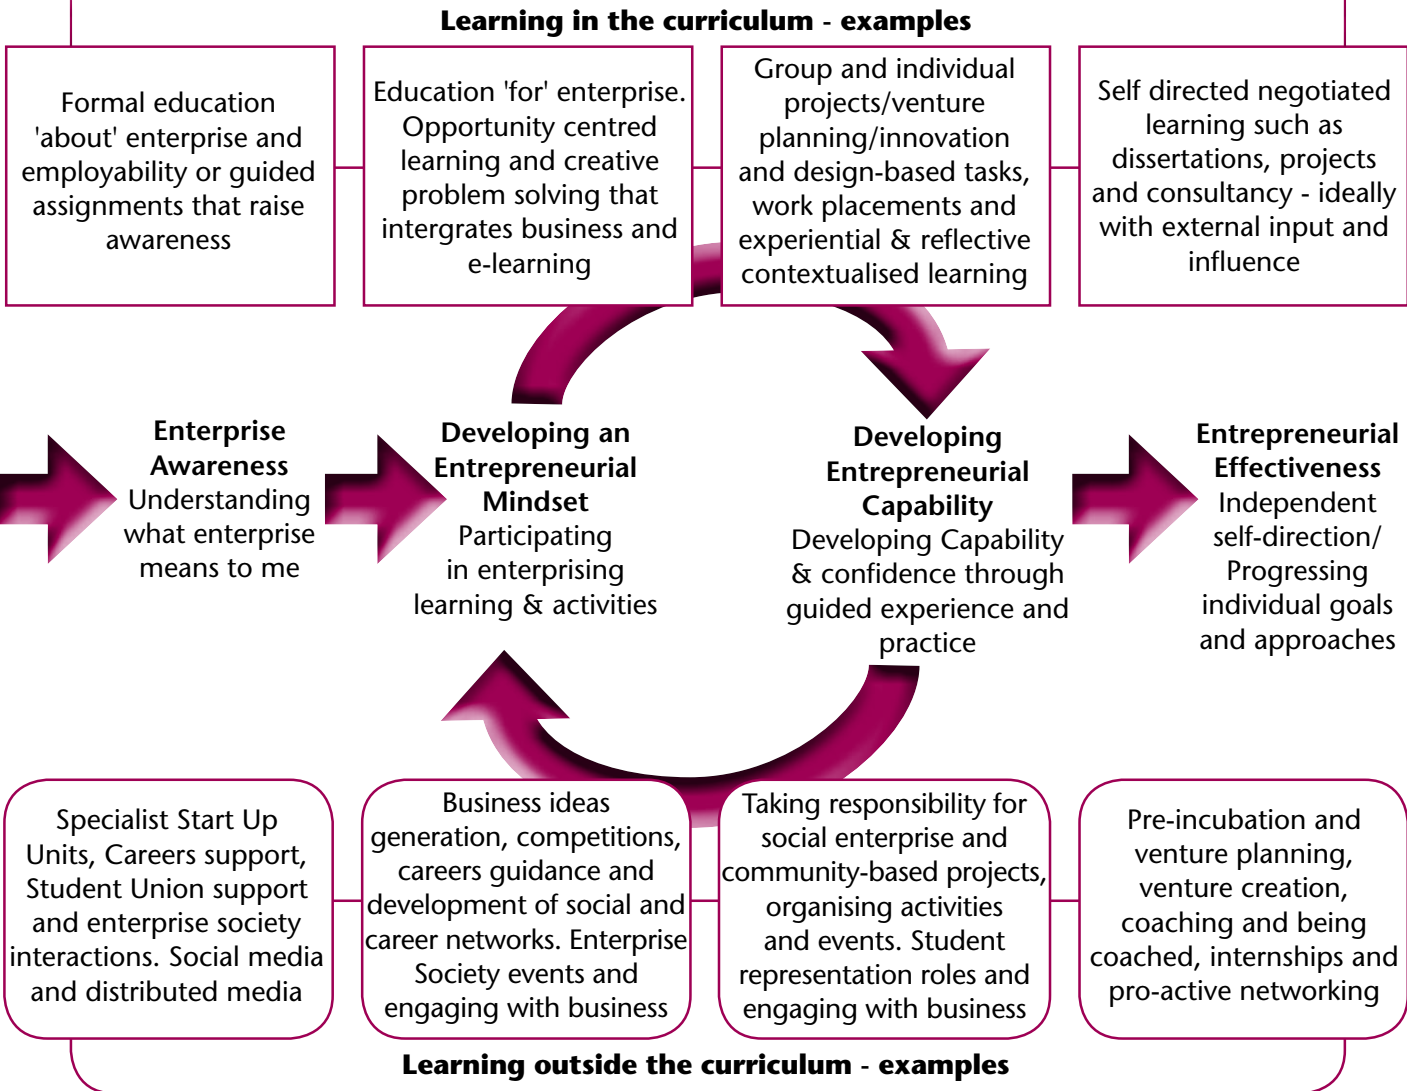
**Learning in the curriculum - examples**

Formal education 'about' enterprise and employability or guided assignments that raise awareness

Education 'for' enterprise. Opportunity centred learning and creative problem solving that intergrates business and e-learning

Group and individual projects/venture planning/innovation and design-based tasks, work placements and experiential & reflective contextualised learning

Self directed negotiated learning such as dissertations, projects and consultancy - ideally with external input and influence

**Enterprise Awareness**
Understanding what enterprise means to me

**Developing an Entrepreneurial Mindset**
Participating in enterprising learning & activities

**Developing Entrepreneurial Capability**
Developing Capability & confidence through guided experience and practice

**Entrepreneurial Effectiveness**
Independent self-direction/ Progressing individual goals and approaches

Specialist Start Up Units, Careers support, Student Union support and enterprise society interactions. Social media and distributed media

Business ideas generation, competitions, careers guidance and development of social and career networks. Enterprise Society events and engaging with business

Taking responsibility for social enterprise and community-based projects, organising activities and events. Student representation roles and engaging with business

Pre-incubation and venture planning, venture creation, coaching and being coached, internships and pro-active networking

**Learning outside the curriculum - examples**